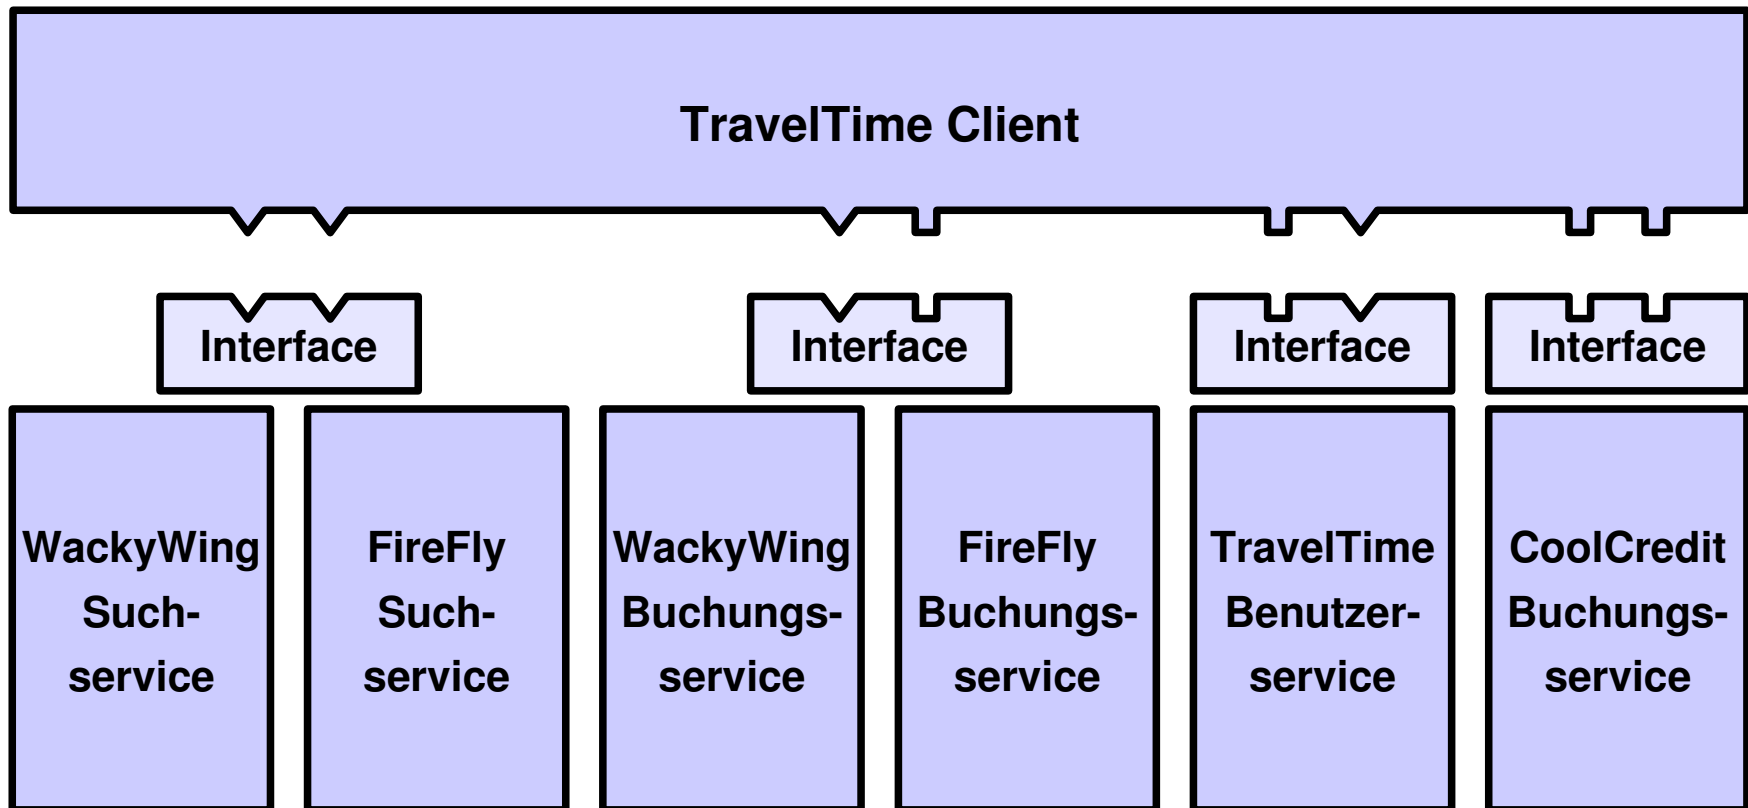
TravelTime Client

Interface

Interface

Interface

Interface

WackyWing Such-service

FireFly Such-service

WackyWing Buchungs-service

FireFly Buchungs-service

TravelTime Benutzer-service

CoolCredit Buchungs-service